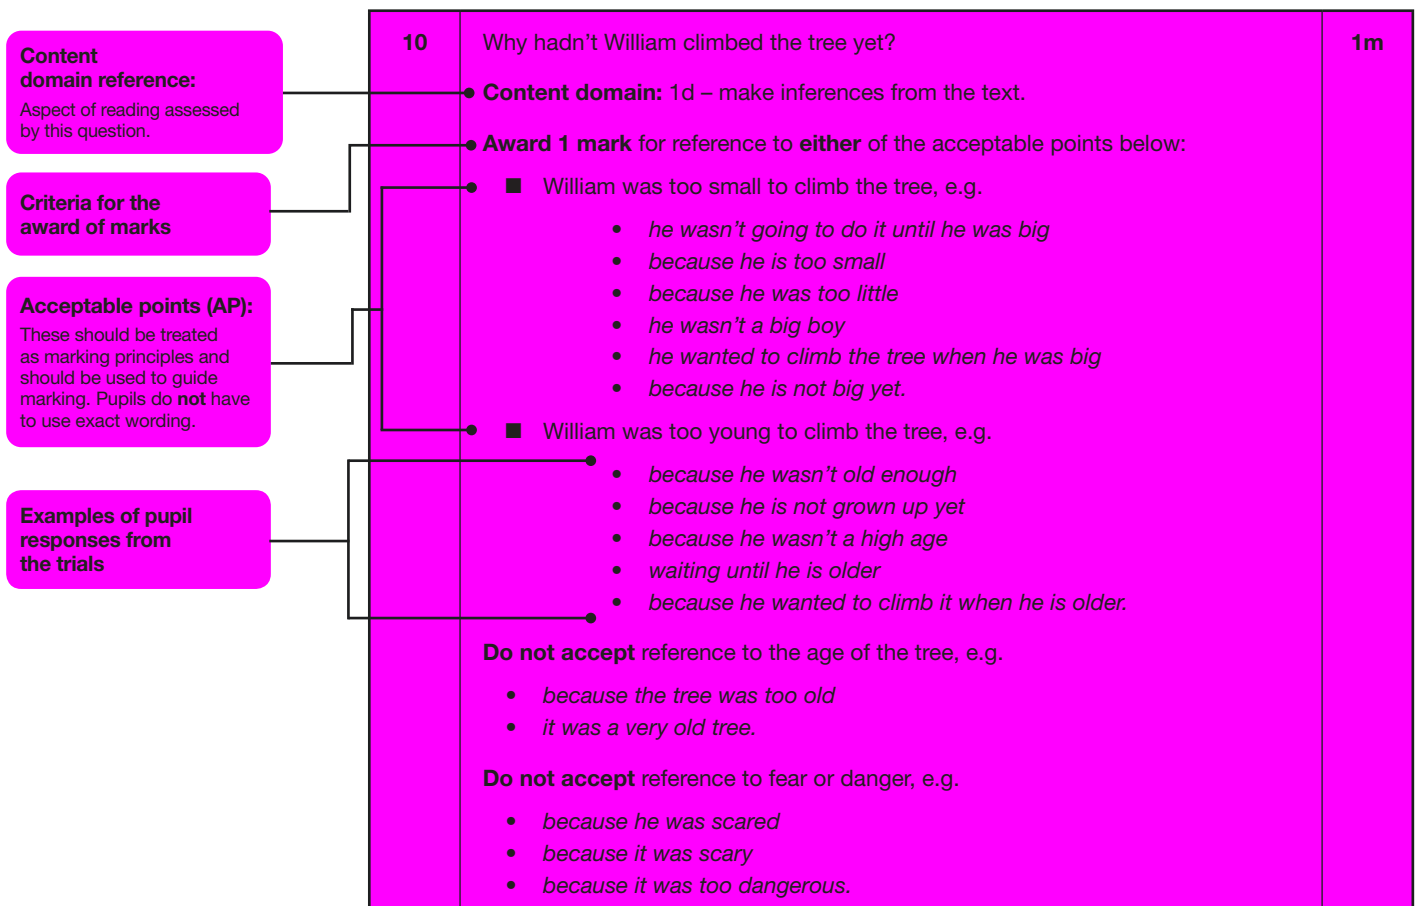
**Content domain reference:**
Aspect of reading assessed by this question.

**Criteria for the award of marks**

**Acceptable points (AP):**
These should be treated as marking principles and should be used to guide marking. Pupils do **not** have to use exact wording.

**Examples of pupil responses from the trials**

10

Why hadn't William climbed the tree yet?

1m

**Content domain:** 1d – make inferences from the text.

**Award 1 mark** for reference to **either** of the acceptable points below:

■ William was too small to climb the tree, e.g.

- *he wasn't going to do it until he was big*
- *because he is too small*
- *because he was too little*
- *he wasn't a big boy*
- *he wanted to climb the tree when he was big*
- *because he is not big yet.*

■ William was too young to climb the tree, e.g.

- *because he wasn't old enough*
- *because he is not grown up yet*
- *because he wasn't a high age*
- *waiting until he is older*
- *because he wanted to climb it when he is older.*

**Do not accept** reference to the age of the tree, e.g.

- *because the tree was too old*
- *it was a very old tree.*

**Do not accept** reference to fear or danger, e.g.

- *because he was scared*
- *because it was scary*
- *because it was too dangerous.*